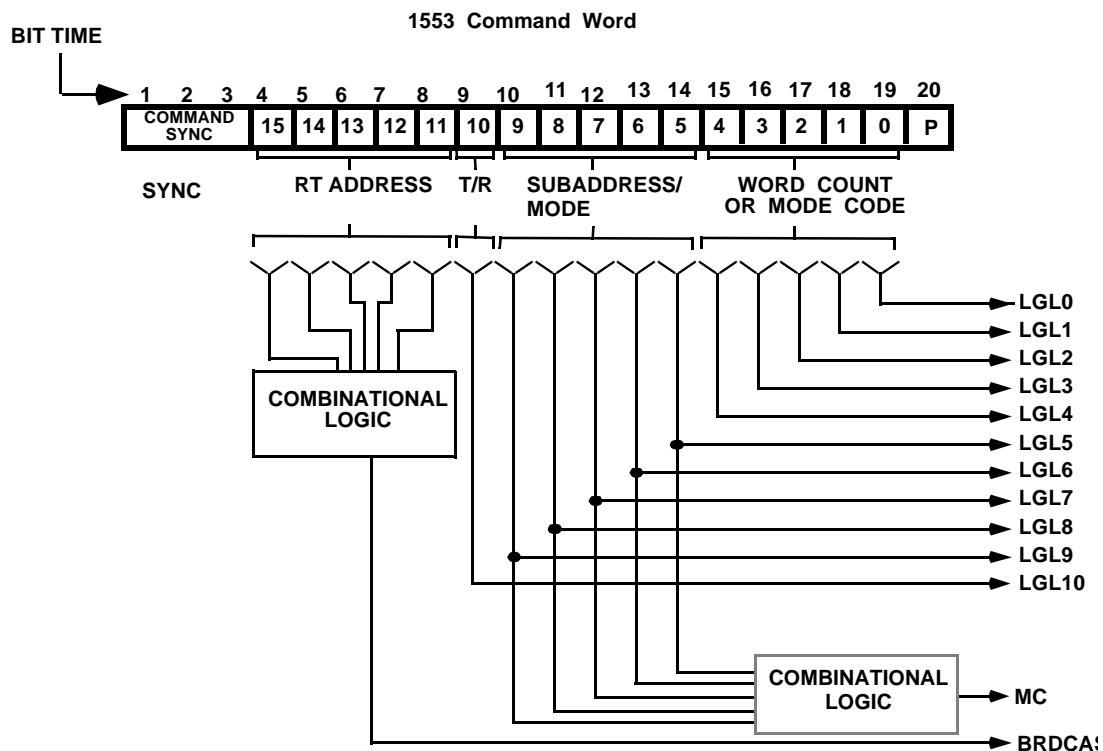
1553 Command Word

BIT TIME

1 2 3 4 5 6 7 8 9 10 11 12 13 14 15 16 17 18 19 20

COMMAND SYNC 15 14 13 12 11 10 9 8 7 6 5 4 3 2 1 0 P

SYNC

RT ADDRESS

T/R

SUBADDRESS/ MODE

WORD COUNT OR MODE CODE

COMBINATIONAL LOGIC

LGL0
LGL1
LGL2
LGL3
LGL4
LGL5
LGL6
LGL7
LGL8
LGL9
LGL10

COMBINATIONAL LOGIC

MC

BRDCAS